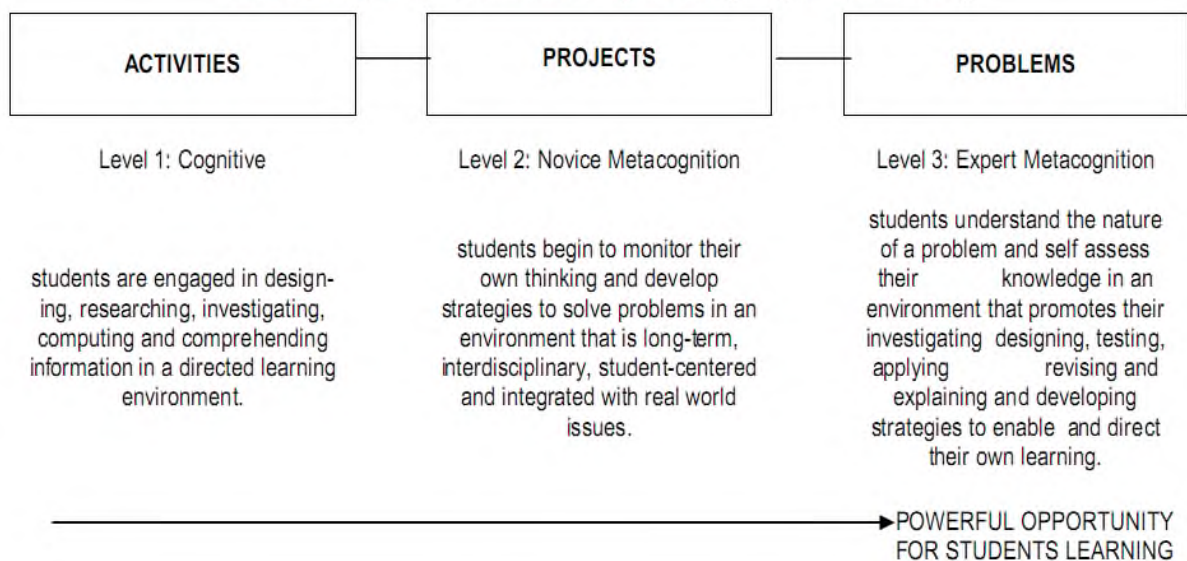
ACTIVITIES

PROJECTS

PROBLEMS

Level 1: Cognitive

students are engaged in designing, researching, investigating, computing and comprehending information in a directed learning environment.

Level 2: Novice Metacognition

students begin to monitor their own thinking and develop strategies to solve problems in an environment that is long-term, interdisciplinary, student-centered and integrated with real world issues.

Level 3: Expert Metacognition

students understand the nature of a problem and self assess their knowledge in an environment that promotes their investigating designing, testing, applying revising and explaining and developing strategies to enable and direct their own learning.

POWERFUL OPPORTUNITY FOR STUDENTS LEARNING